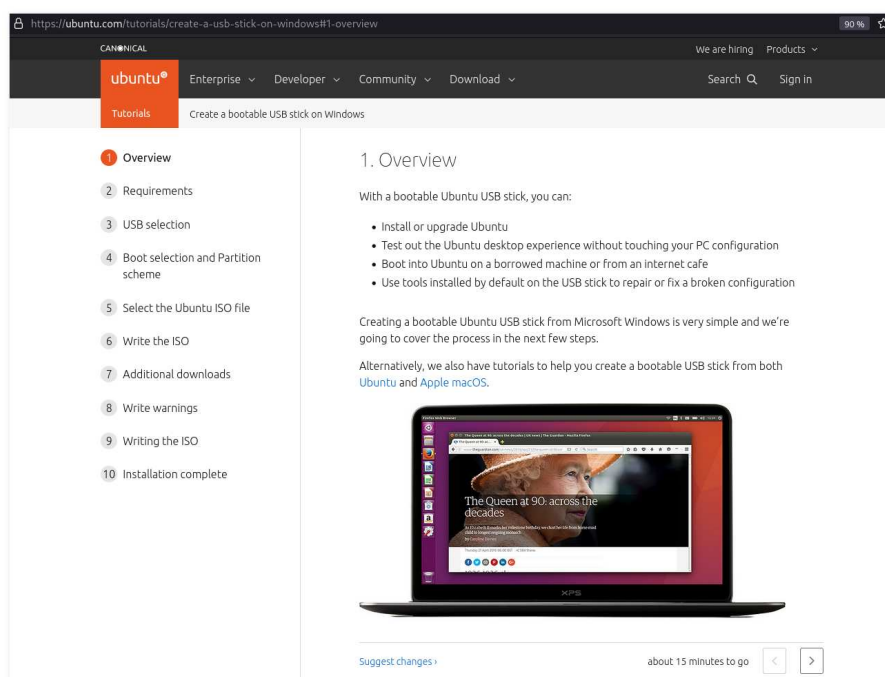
https://ubuntu.com/tutorials/create-a-usb-stick-on-windows#1-overview

90 %

CANONICAL

We are hiring Products

ubuntu® Enterprise Developer Community Download Search Sign in

Tutorials Create a bootable USB stick on Windows

1 Overview

2 Requirements

3 USB selection

4 Boot selection and Partition scheme

5 Select the Ubuntu ISO file

6 Write the ISO

7 Additional downloads

8 Write warnings

9 Writing the ISO

10 Installation complete

1. Overview

With a bootable Ubuntu USB stick, you can:

- Install or upgrade Ubuntu
- Test out the Ubuntu desktop experience without touching your PC configuration
- Boot into Ubuntu on a borrowed machine or from an internet cafe
- Use tools installed by default on the USB stick to repair or fix a broken configuration

Creating a bootable Ubuntu USB stick from Microsoft Windows is very simple and we're going to cover the process in the next few steps.

Alternatively, we also have tutorials to help you create a bootable USB stick from both Ubuntu and Apple macOS.

The Queen at 90: across the decades

XPS

Suggest changes ›

about 15 minutes to go